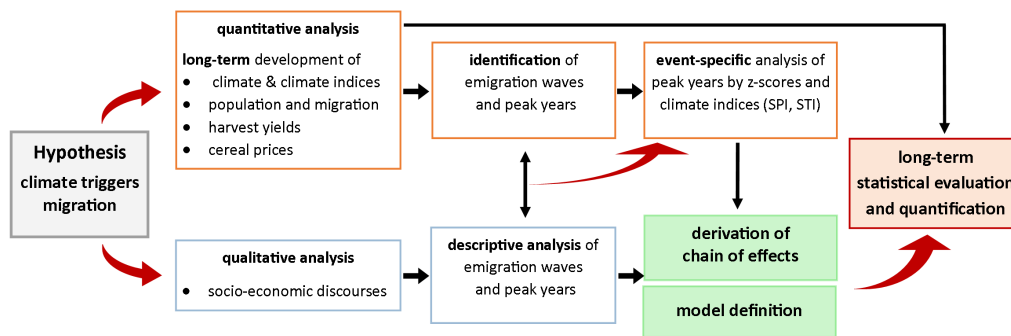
Hypothesis
climate triggers migration

quantitative analysis

long-term development of
• climate & climate indices
• population and migration
• harvest yields
• cereal prices

identification of emigration waves and peak years

event-specific analysis of peak years by z-scores and climate indices (SPI, STI)

long-term statistical evaluation and quantification

qualitative analysis

• socio-economic discourses

descriptive analysis of emigration waves and peak years

derivation of chain of effects

model definition